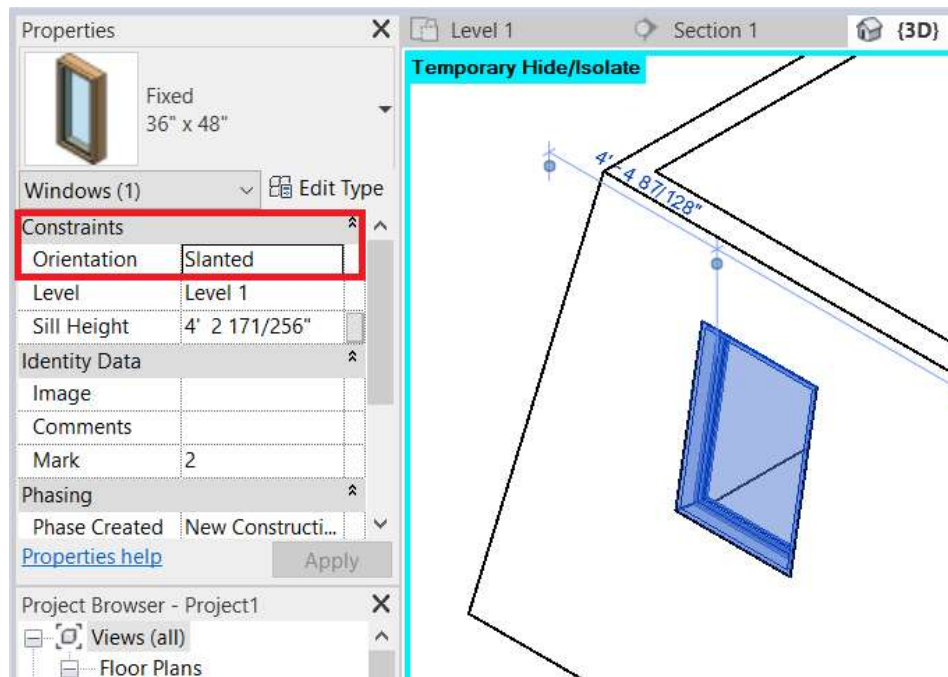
Properties

Fixed
36" x 48"

Windows (1)
Edit Type

Level 1
Section 1
{3D}

Temporary Hide/Isolate

4' 4 87/128"

| Constraints | |
|---|---|
| Orientation | Slanted |
| Level | Level 1 |
| Sill Height | 4' 2 171/256" |
| Identity Data | |
| Image | |
| Comments | |
| Mark | 2 |
| Phasing | |
| Phase Created | New Constructi... |

Properties help
Apply

Project Browser - Project1
Views (all)
Floor Plans